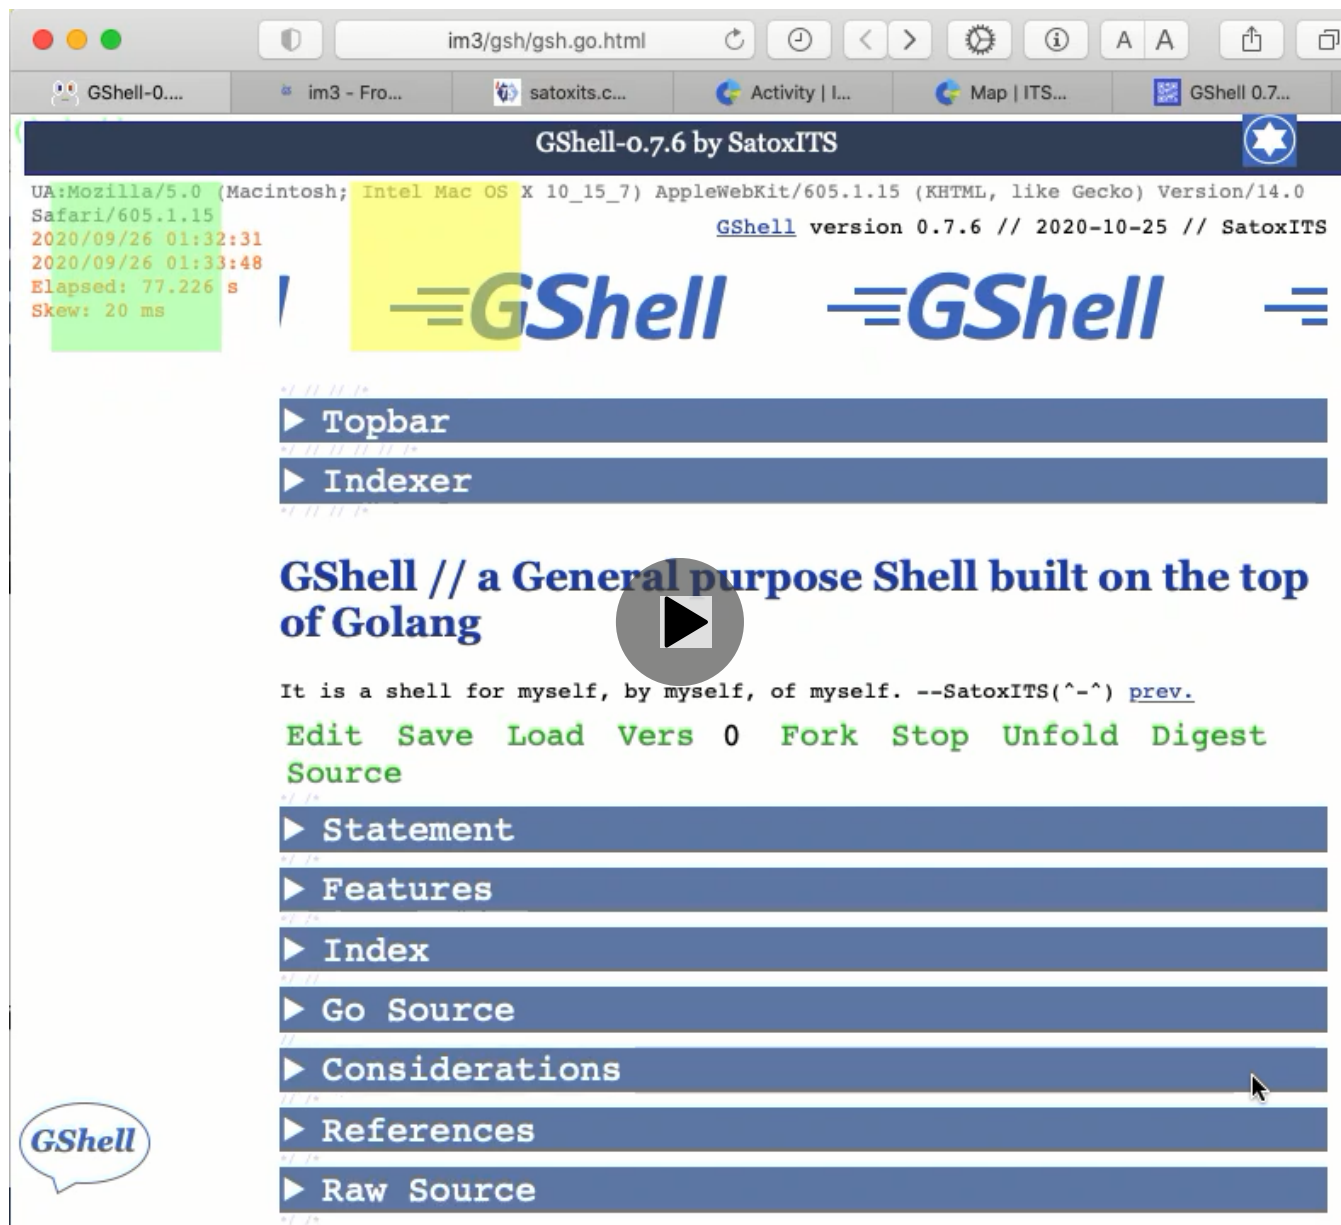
im3/gsh/gsh.go.html

A A

GShell-0.... im3 - Fro... satoxits.c... Activity | I... Map | ITS... GShell 0.7...

GShell-0.7.6 by SatoxITS

UA:Mozilla/5.0 (Macintosh; Intel Mac OS X 10_15_7) AppleWebKit/605.1.15 (KHTML, like Gecko) Version/14.0 Safari/605.1.15
2020/09/26 01:32:31
2020/09/26 01:33:48
Elapsed: 77.226 s
Skew: 20 ms

GShell version 0.7.6 // 2020-10-25 // SatoxITS

GShell GShell

▶ Topbar

▶ Indexer

GShell // a General purpose Shell built on the top of Golang

It is a shell for myself, by myself, of myself. --SatoxITS(^-^) prev.

Edit Save Load Vers 0 Fork Stop Unfold Digest Source

▶ Statement

▶ Features

▶ Index

▶ Go Source

▶ Considerations

▶ References

▶ Raw Source

GShell